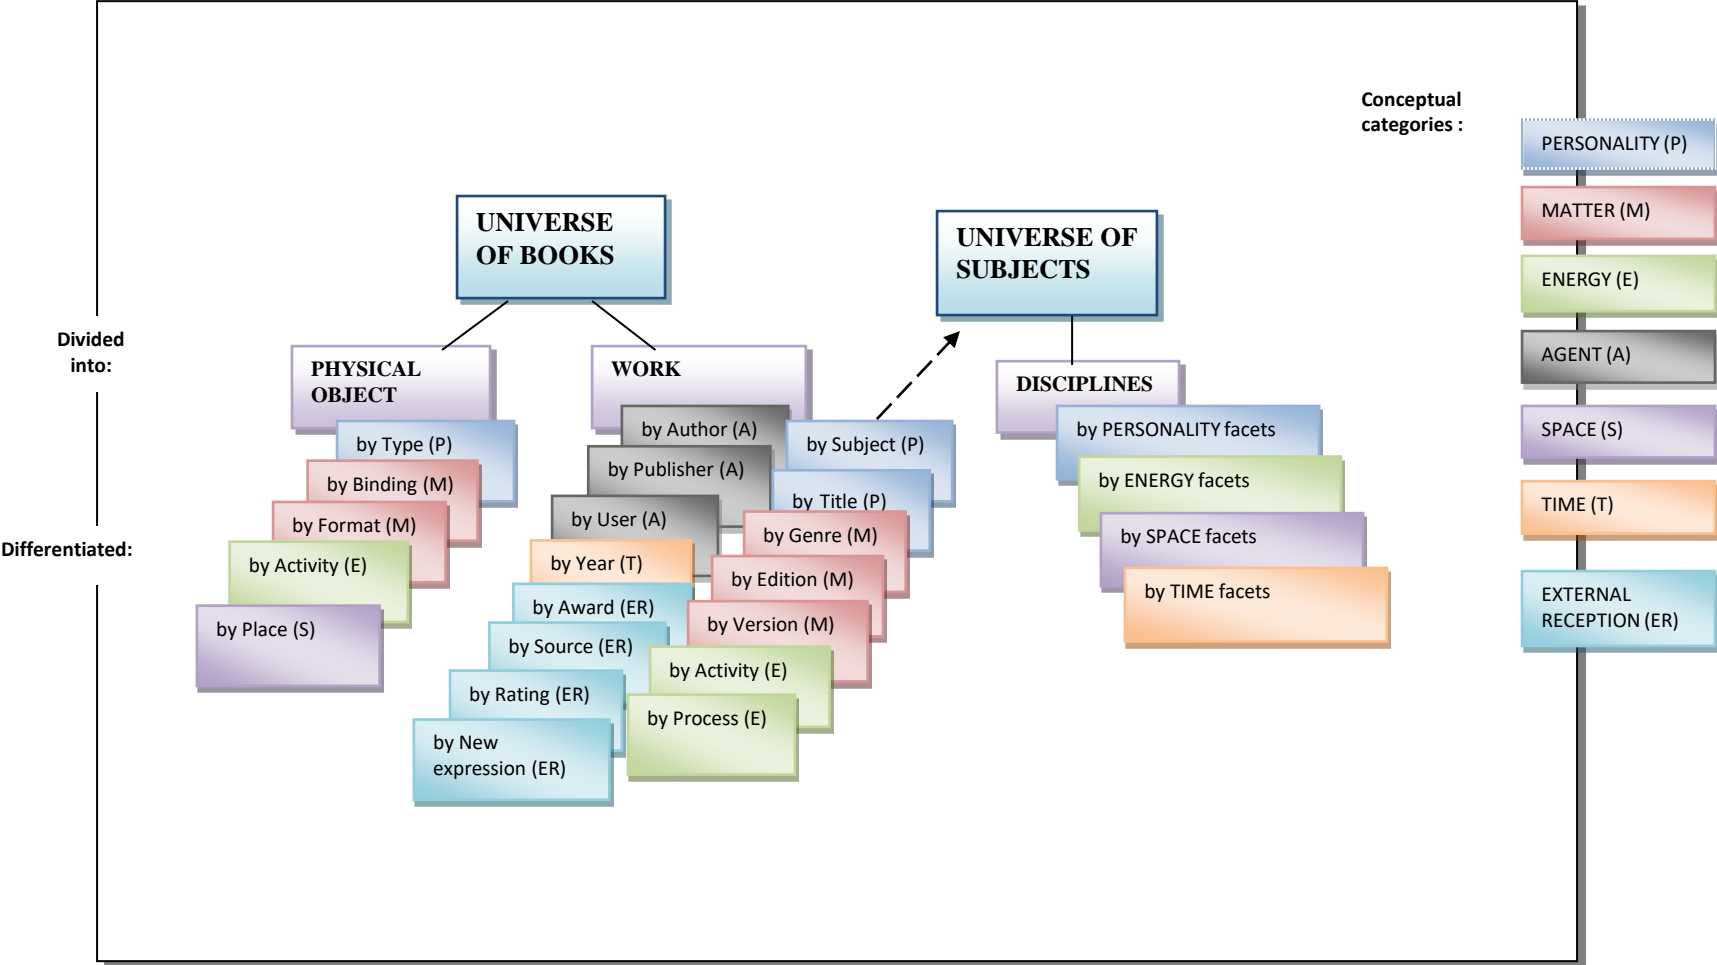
Conceptual categories :

PERSONALITY (P)
MATTER (M)
ENERGY (E)
AGENT (A)
SPACE (S)
TIME (T)
EXTERNAL RECEPTION (ER)

UNIVERSE OF BOOKS

UNIVERSE OF SUBJECTS

Divided into:

PHYSICAL OBJECT

WORK

DISCIPLINES

Differentiated:

by Type (P)
by Binding (M)
by Format (M)
by Activity (E)
by Place (S)

by Author (A)
by Publisher (A)
by User (A)
by Year (T)
by Award (ER)
by Source (ER)
by Rating (ER)
by New expression (ER)

by Subject (P)
by Title (P)
by Genre (M)
by Edition (M)
by Version (M)
by Activity (E)
by Process (E)

by PERSONALITY facets
by ENERGY facets
by SPACE facets
by TIME facets